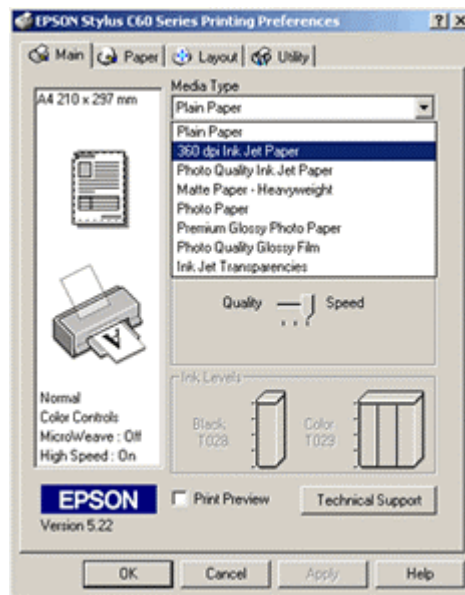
EPSON Stylus C60 Series Printing Preferences ? X

Main Paper Layout Utility

A4 210 x 297 mm

Media Type

Plain Paper

Plain Paper
360 dpi Ink Jet Paper
Photo Quality Ink Jet Paper
Matte Paper - Heavyweight
Photo Paper
Premium Glossy Photo Paper
Photo Quality Glossy Film
Ink Jet Transparencies

Quality Speed

Ink Levels

Black T028

Color T029

Normal
Color Controls
MicroWeave : Off
High Speed : On

EPSON
Version 5.22

Print Preview

Technical Support

OK Cancel Apply Help